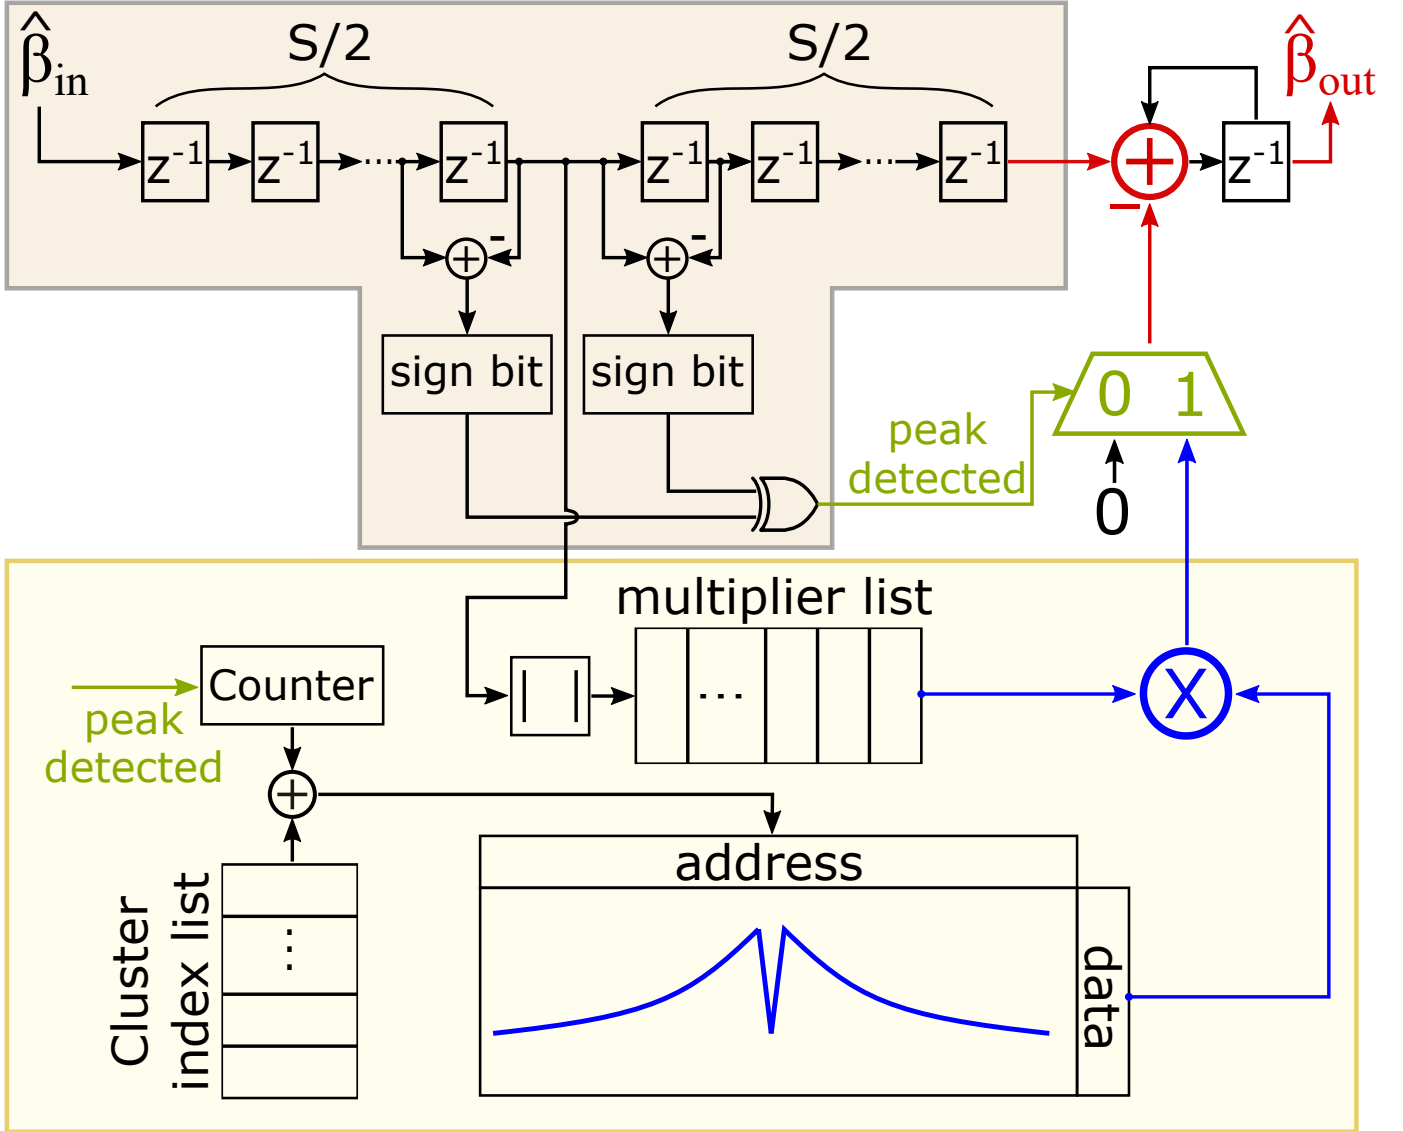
$\hat{\beta}_{in}$

S/2

S/2

$\hat{\beta}_{out}$

$z^{-1}$ $z^{-1}$ ... $z^{-1}$ $z^{-1}$ $z^{-1}$ ... $z^{-1}$

$\oplus$ -

$\oplus$ -

$+$

-

$z^{-1}$

sign bit

sign bit

peak detected

0 1

0

multiplier list

| |

...

X

Counter

peak detected

$\oplus$

address

Cluster index list

...

data